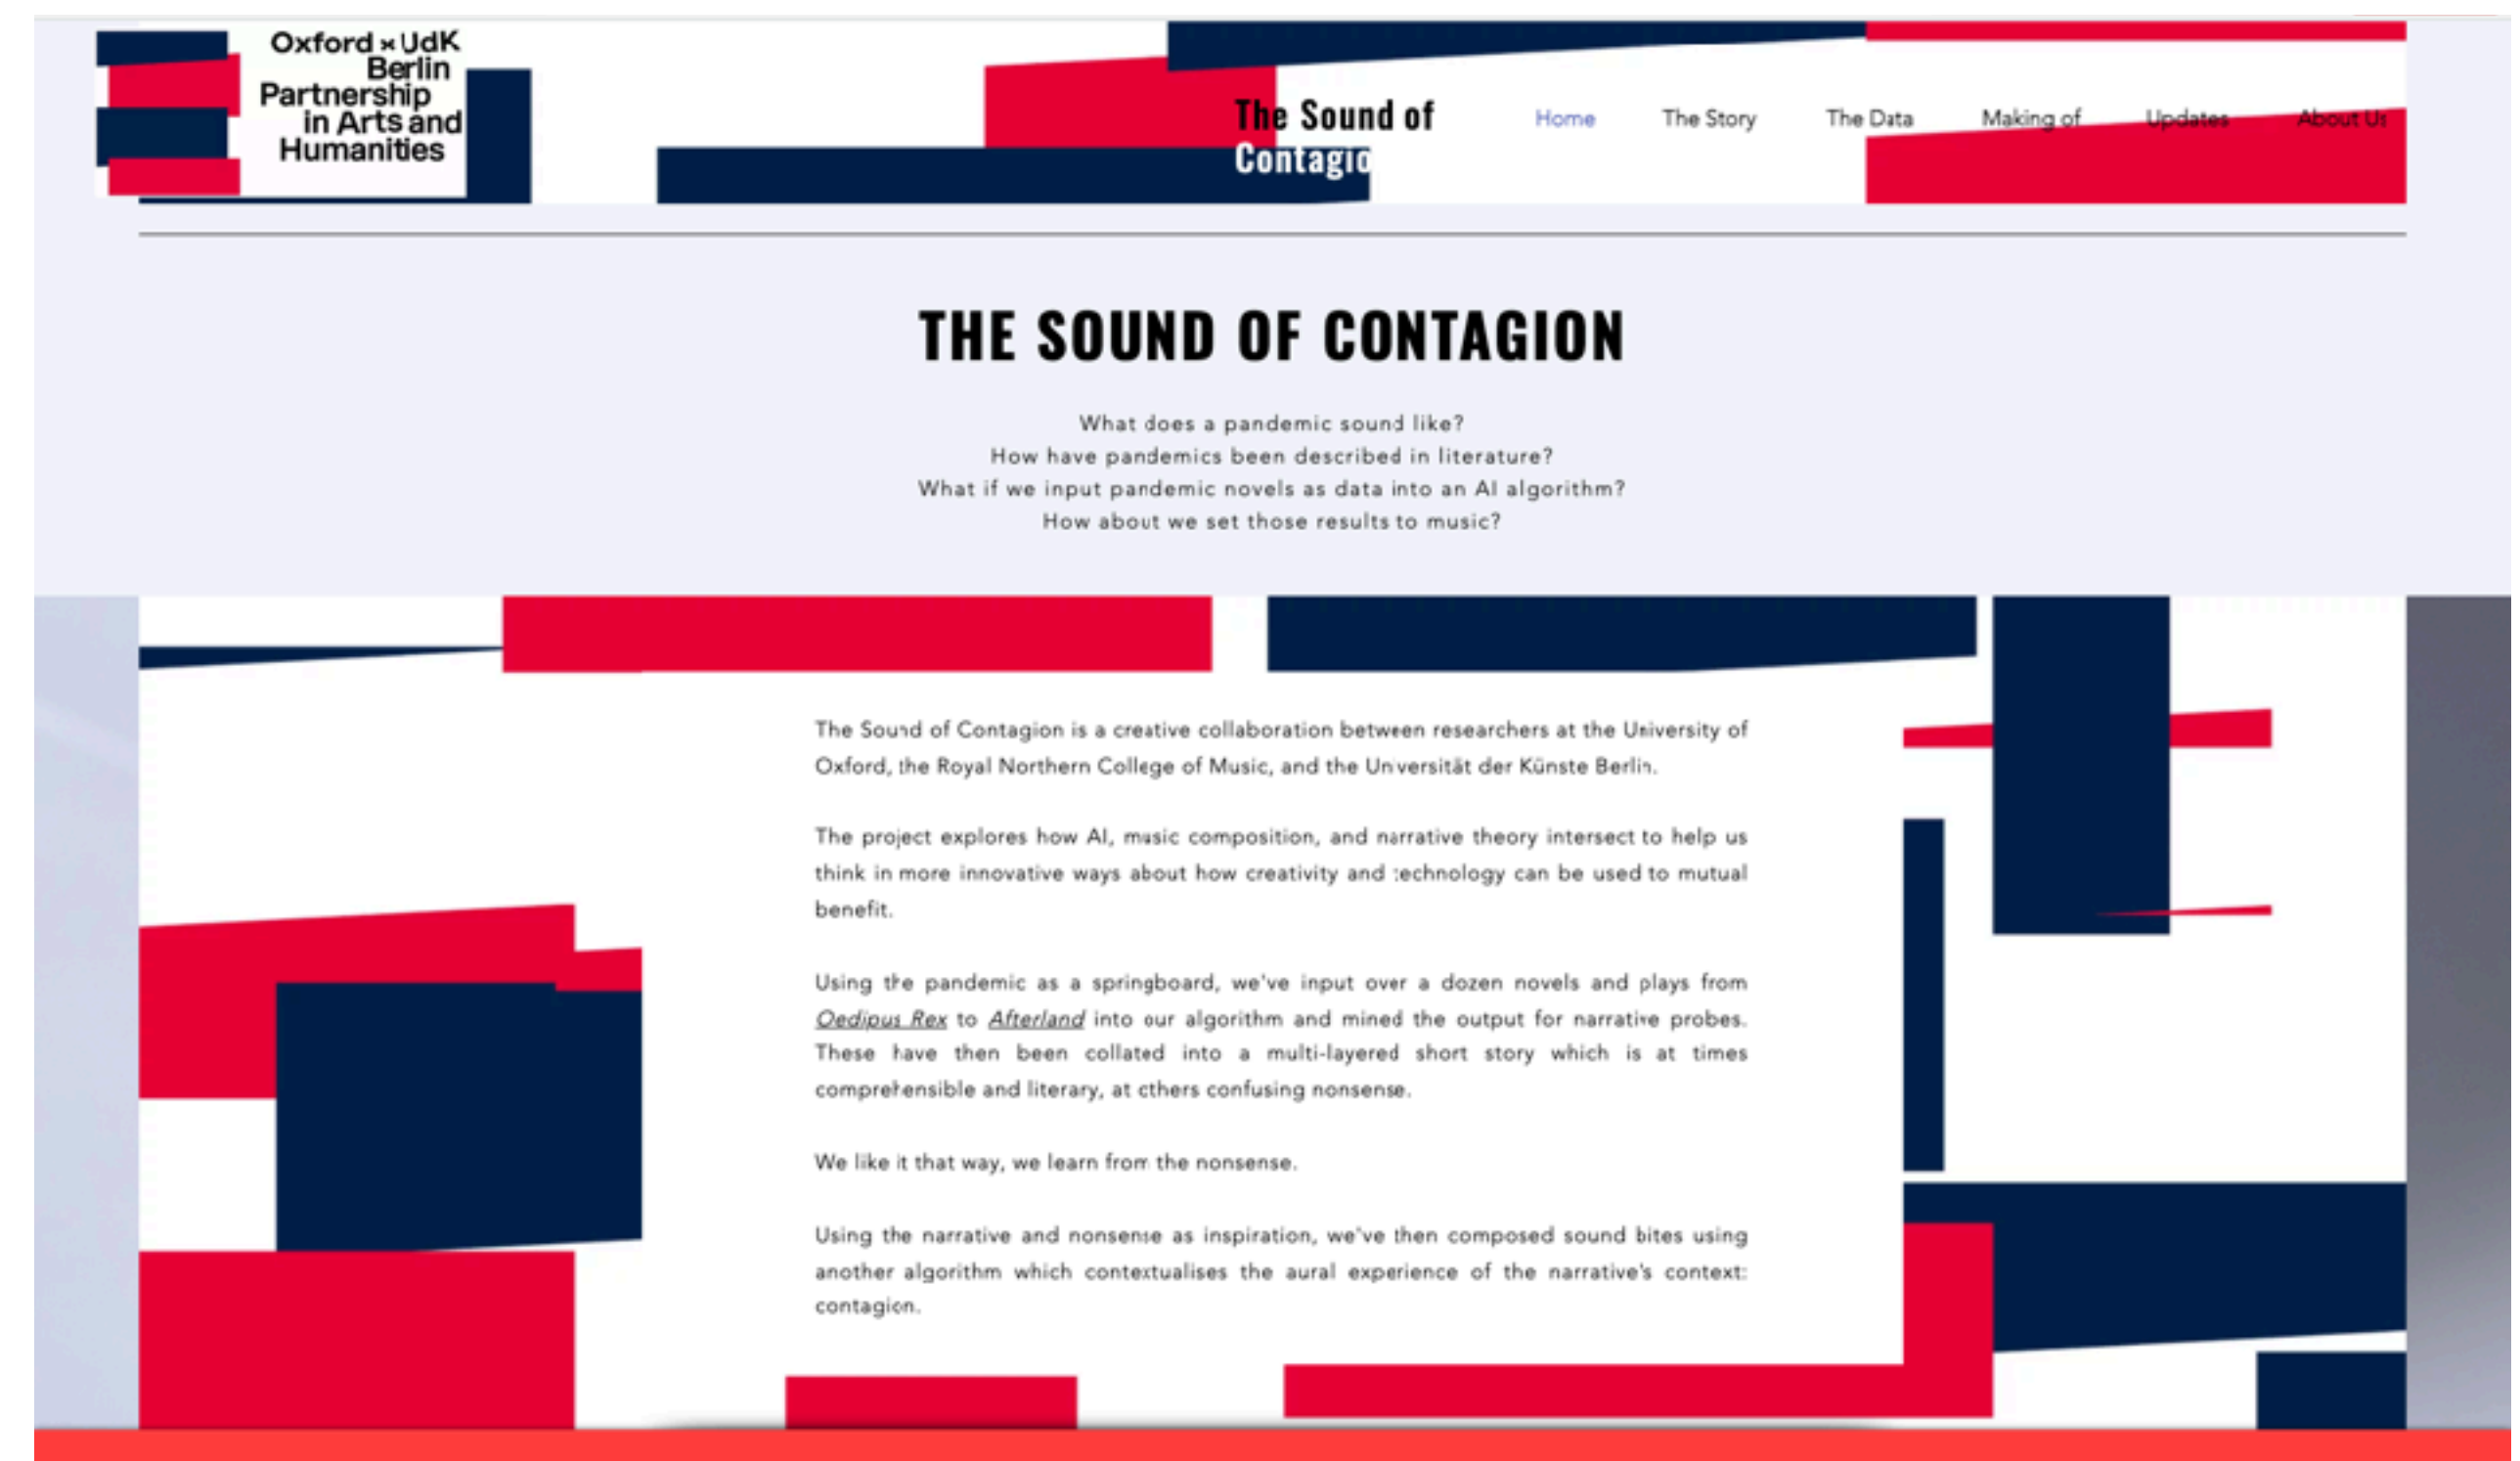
Oxford × UdK Berlin Partnership in Arts and Humanities

The Sound of Contagio

Home The Story The Data Making of Updates About Us

THE SOUND OF CONTAGION

What does a pandemic sound like?
How have pandemics been described in literature?
What if we input pandemic novels as data into an AI algorithm?
How about we set those results to music?

The Sound of Contagion is a creative collaboration between researchers at the University of Oxford, the Royal Northern College of Music, and the Universität der Künste Berlin.

The project explores how AI, music composition, and narrative theory intersect to help us think in more innovative ways about how creativity and technology can be used to mutual benefit.

Using the pandemic as a springboard, we've input over a dozen novels and plays from Oedipus Rex to Afterland into our algorithm and mined the output for narrative probes. These have then been collated into a multi-layered short story which is at times comprehensible and literary, at others confusing nonsense.

We like it that way, we learn from the nonsense.

Using the narrative and nonsense as inspiration, we've then composed sound bites using another algorithm which contextualises the aural experience of the narrative's context: contagion.